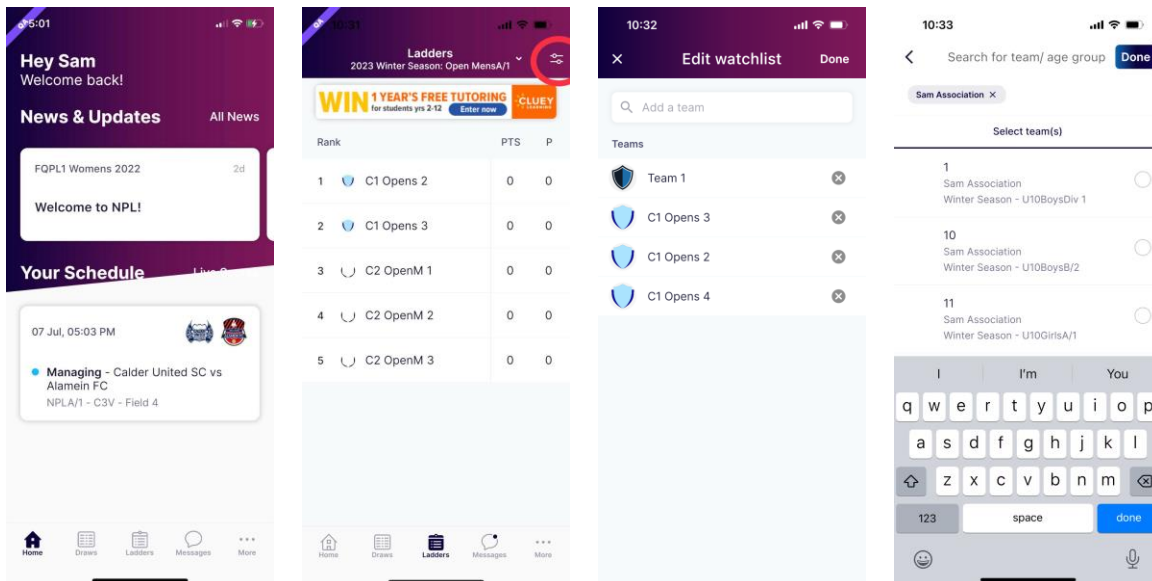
5:01

Hey Sam
Welcome back!

News & Updates All News

FQPL1 Womens 2022 2d

Welcome to NPL!

Your Schedule Live S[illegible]

07 Jul, 05:03 PM

Managing - Calder United SC vs Alamein FC
NPLA/1 - C3V - Field 4

Home Draws Ladders Messages More

10:31

Ladders
2023 Winter Season: Open MensA/1

WIN 1 YEAR'S FREE TUTORING for students yrs 2-12 Enter now CLUEY LEARNING

| Rank | | PTS | P |
|---|---|---|---|
| 1 | C1 Opens 2 | 0 | 0 |
| 2 | C1 Opens 3 | 0 | 0 |
| 3 | C2 OpenM 1 | 0 | 0 |
| 4 | C2 OpenM 2 | 0 | 0 |
| 5 | C2 OpenM 3 | 0 | 0 |

Home Draws Ladders Messages More

10:32

Edit watchlist Done

Add a team

Teams

Team 1
C1 Opens 3
C1 Opens 2
C1 Opens 4

10:33

Search for team/ age group Done

Sam Association ×

Select team(s)

1
Sam Association
Winter Season - U10BoysDiv 1

10
Sam Association
Winter Season - U10BoysB/2

11
Sam Association
Winter Season - U10GirlsA/1

I I'm You

q w e r t y u i o p
a s d f g h j k l
z x c v b n m

123 space done